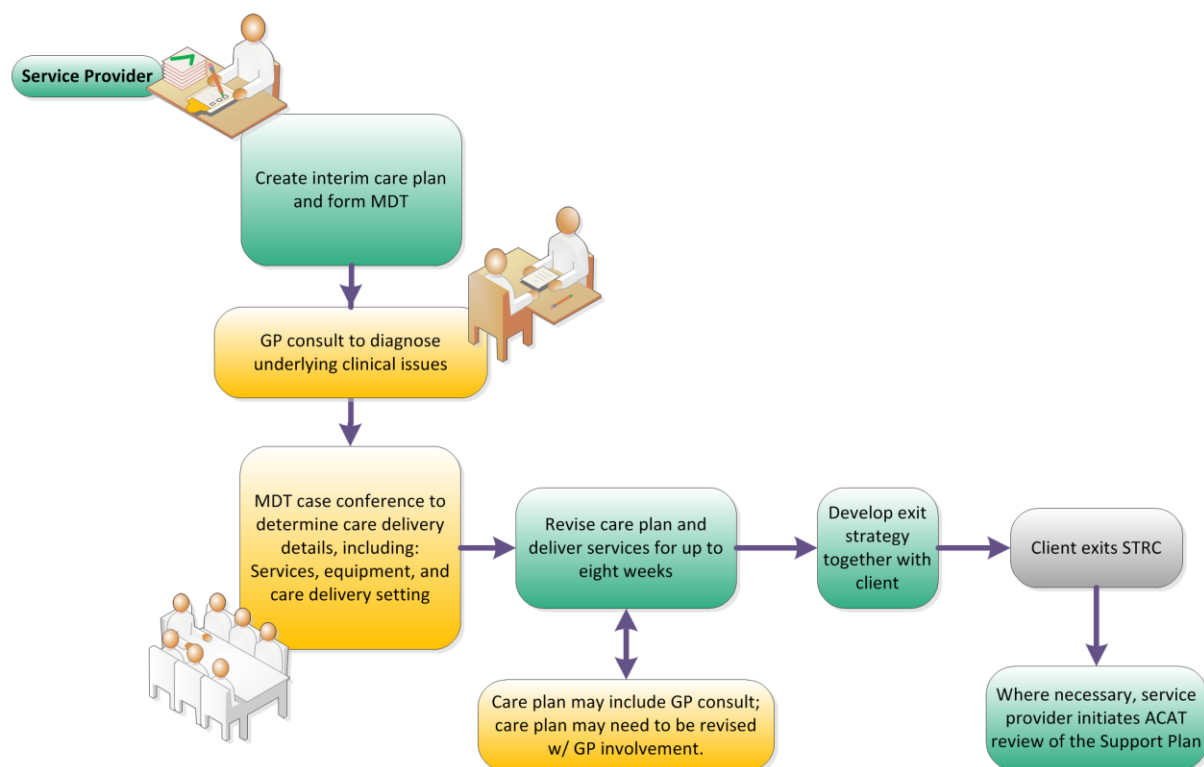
Service Provider

Create interim care plan and form MDT

GP consult to diagnose underlying clinical issues

MDT case conference to determine care delivery details, including: Services, equipment, and care delivery setting

Revise care plan and deliver services for up to eight weeks

Develop exit strategy together with client

Client exits STRC

Care plan may include GP consult; care plan may need to be revised w/ GP involvement.

Where necessary, service provider initiates ACAT review of the Support Plan